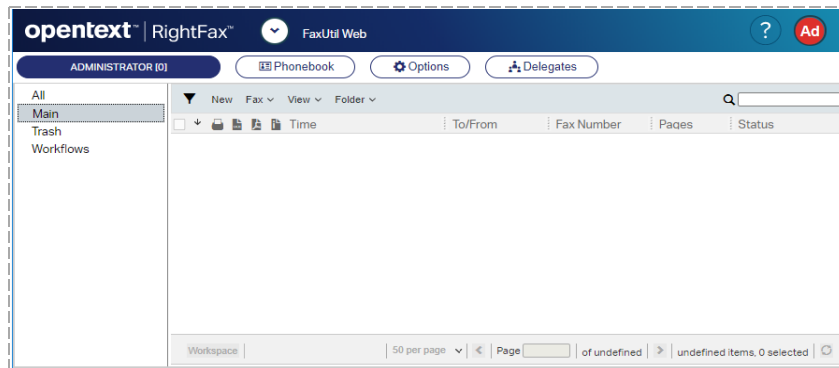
opentext™ | RightFax™
FaxUtil Web
?
Ad
ADMINISTRATOR [0]
Phonebook
Options
Delegates
All
Main
Trash
Workflows
New Fax View Folder
Time
To/From
Fax Number
Pages
Status
Workspace
50 per page
Page
of undefined
undefined items, 0 selected